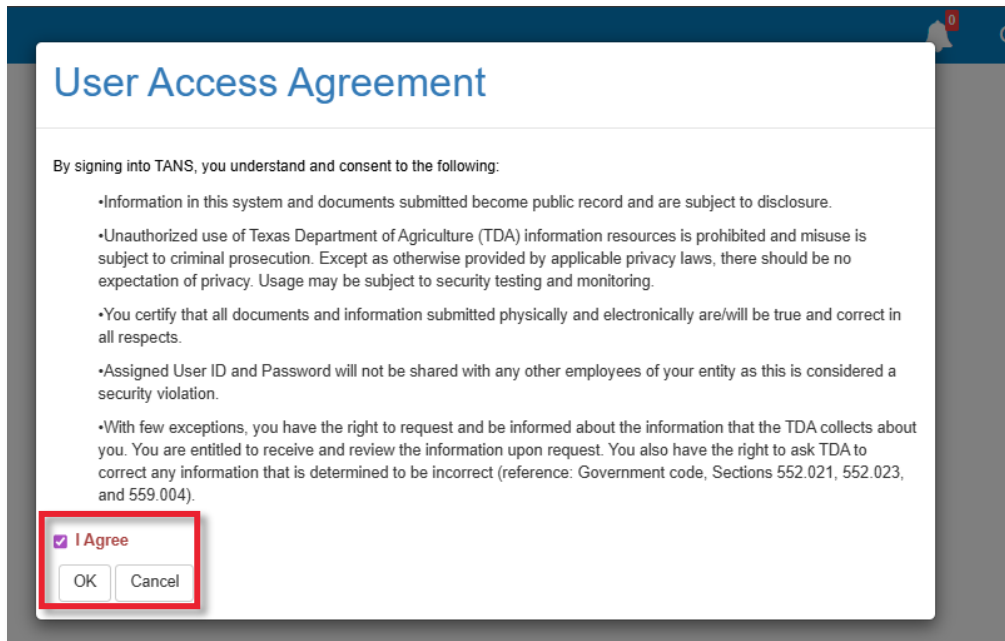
0

User Access Agreement

By signing into TANS, you understand and consent to the following:

•Information in this system and documents submitted become public record and are subject to disclosure.

•Unauthorized use of Texas Department of Agriculture (TDA) information resources is prohibited and misuse is subject to criminal prosecution. Except as otherwise provided by applicable privacy laws, there should be no expectation of privacy. Usage may be subject to security testing and monitoring.

•You certify that all documents and information submitted physically and electronically are/will be true and correct in all respects.

•Assigned User ID and Password will not be shared with any other employees of your entity as this is considered a security violation.

•With few exceptions, you have the right to request and be informed about the information that the TDA collects about you. You are entitled to receive and review the information upon request. You also have the right to ask TDA to correct any information that is determined to be incorrect (reference: Government code, Sections 552.021, 552.023, and 559.004).

I Agree

OK Cancel